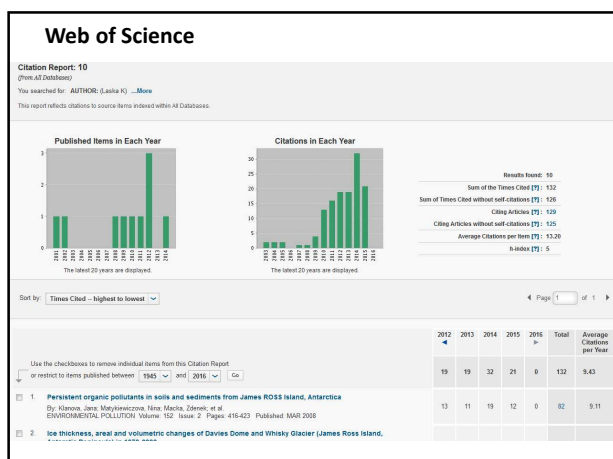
Web of Science

Citation Report: 10
(from All Databases)

You searched for: AUTHOR: (Laska K) ...More

This report reflects citations to source items indexed within All Databases.

Published Items in Each Year

The latest 20 years are displayed.

Citations in Each Year

The latest 20 years are displayed.

Results found: 10
Sum of the Times Cited [?] : 132
Sum of Times Cited without self-citations [?] : 126
Citing Articles [?] : 129
Citing Articles without self-citations [?] : 125
Average Citations per Item [?] : 13.20
h-index [?] : 5

Sort by: Times Cited -- highest to lowest

Page 1 of 1

| | 2012 | 2013 | 2014 | 2015 | 2016 | Total | Average Citations per Year |
|---|---|---|---|---|---|---|---|
| Use the checkboxes to remove individual items from this Citation Report or restrict to items published between 1945 and 2016 Go | 19 | 19 | 32 | 21 | 0 | 132 | 9.43 |
| 1. Persistent organic pollutants in soils and sediments from James ROSS Island, Antarctica By: Klanova, Jana; Matykiewiczova, Nina; Macka, Zdenek; et al. ENVIRONMENTAL POLLUTION Volume: 152 Issue: 2 Pages: 416-423 Published: MAR 2008 | 13 | 11 | 19 | 12 | 0 | 82 | 9.11 |
| 2. Ice thickness, areal and volumetric changes of Davies Dome and Whisky Glacier (James Ross Island, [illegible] | | | | | | | |